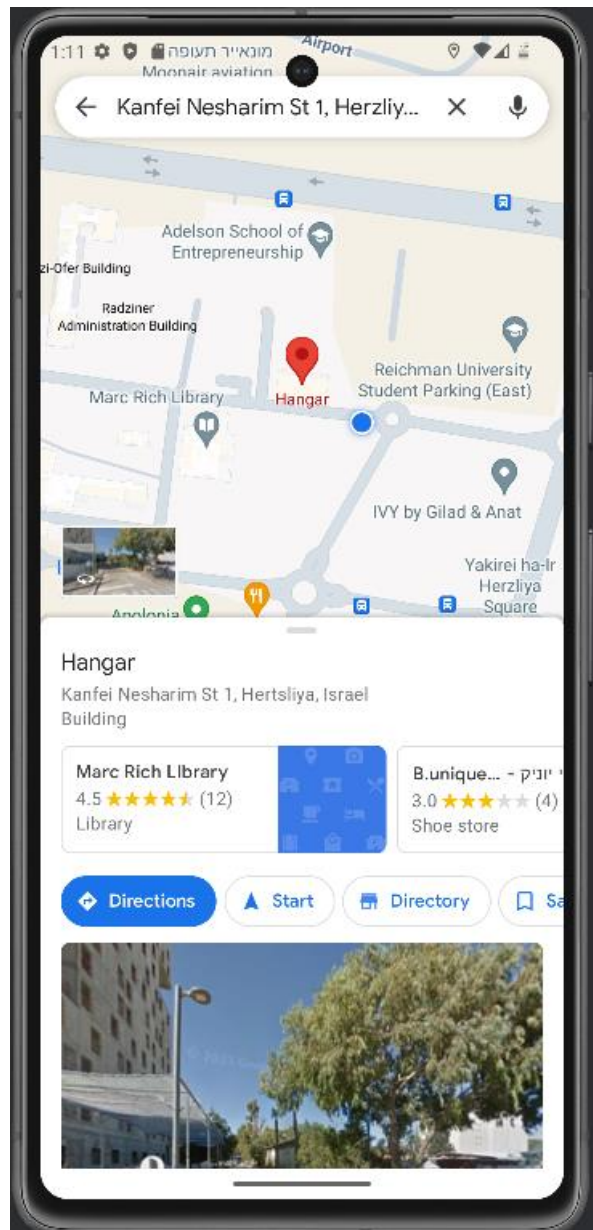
1:11 מונאייר תעופה Airport
Moonair aviation

Kanfei Nesharim St 1, Herzliy...

Adelson School of Entrepreneurship

zi-Ofer Building

Radziner Administration Building

Reichman University Student Parking (East)

Marc Rich Library

Hangar

IVY by Gilad & Anat

Yakirei ha-Ir Herzliya Square

Apolonia

Hangar
Kanfei Nesharim St 1, Hertsliya, Israel
Building

Marc Rich Library
4.5 ★★★★★ (12)
Library

B.unique... - י יוניק
3.0 ★★★★★ (4)
Shoe store

Directions
Start
Directory
Sa